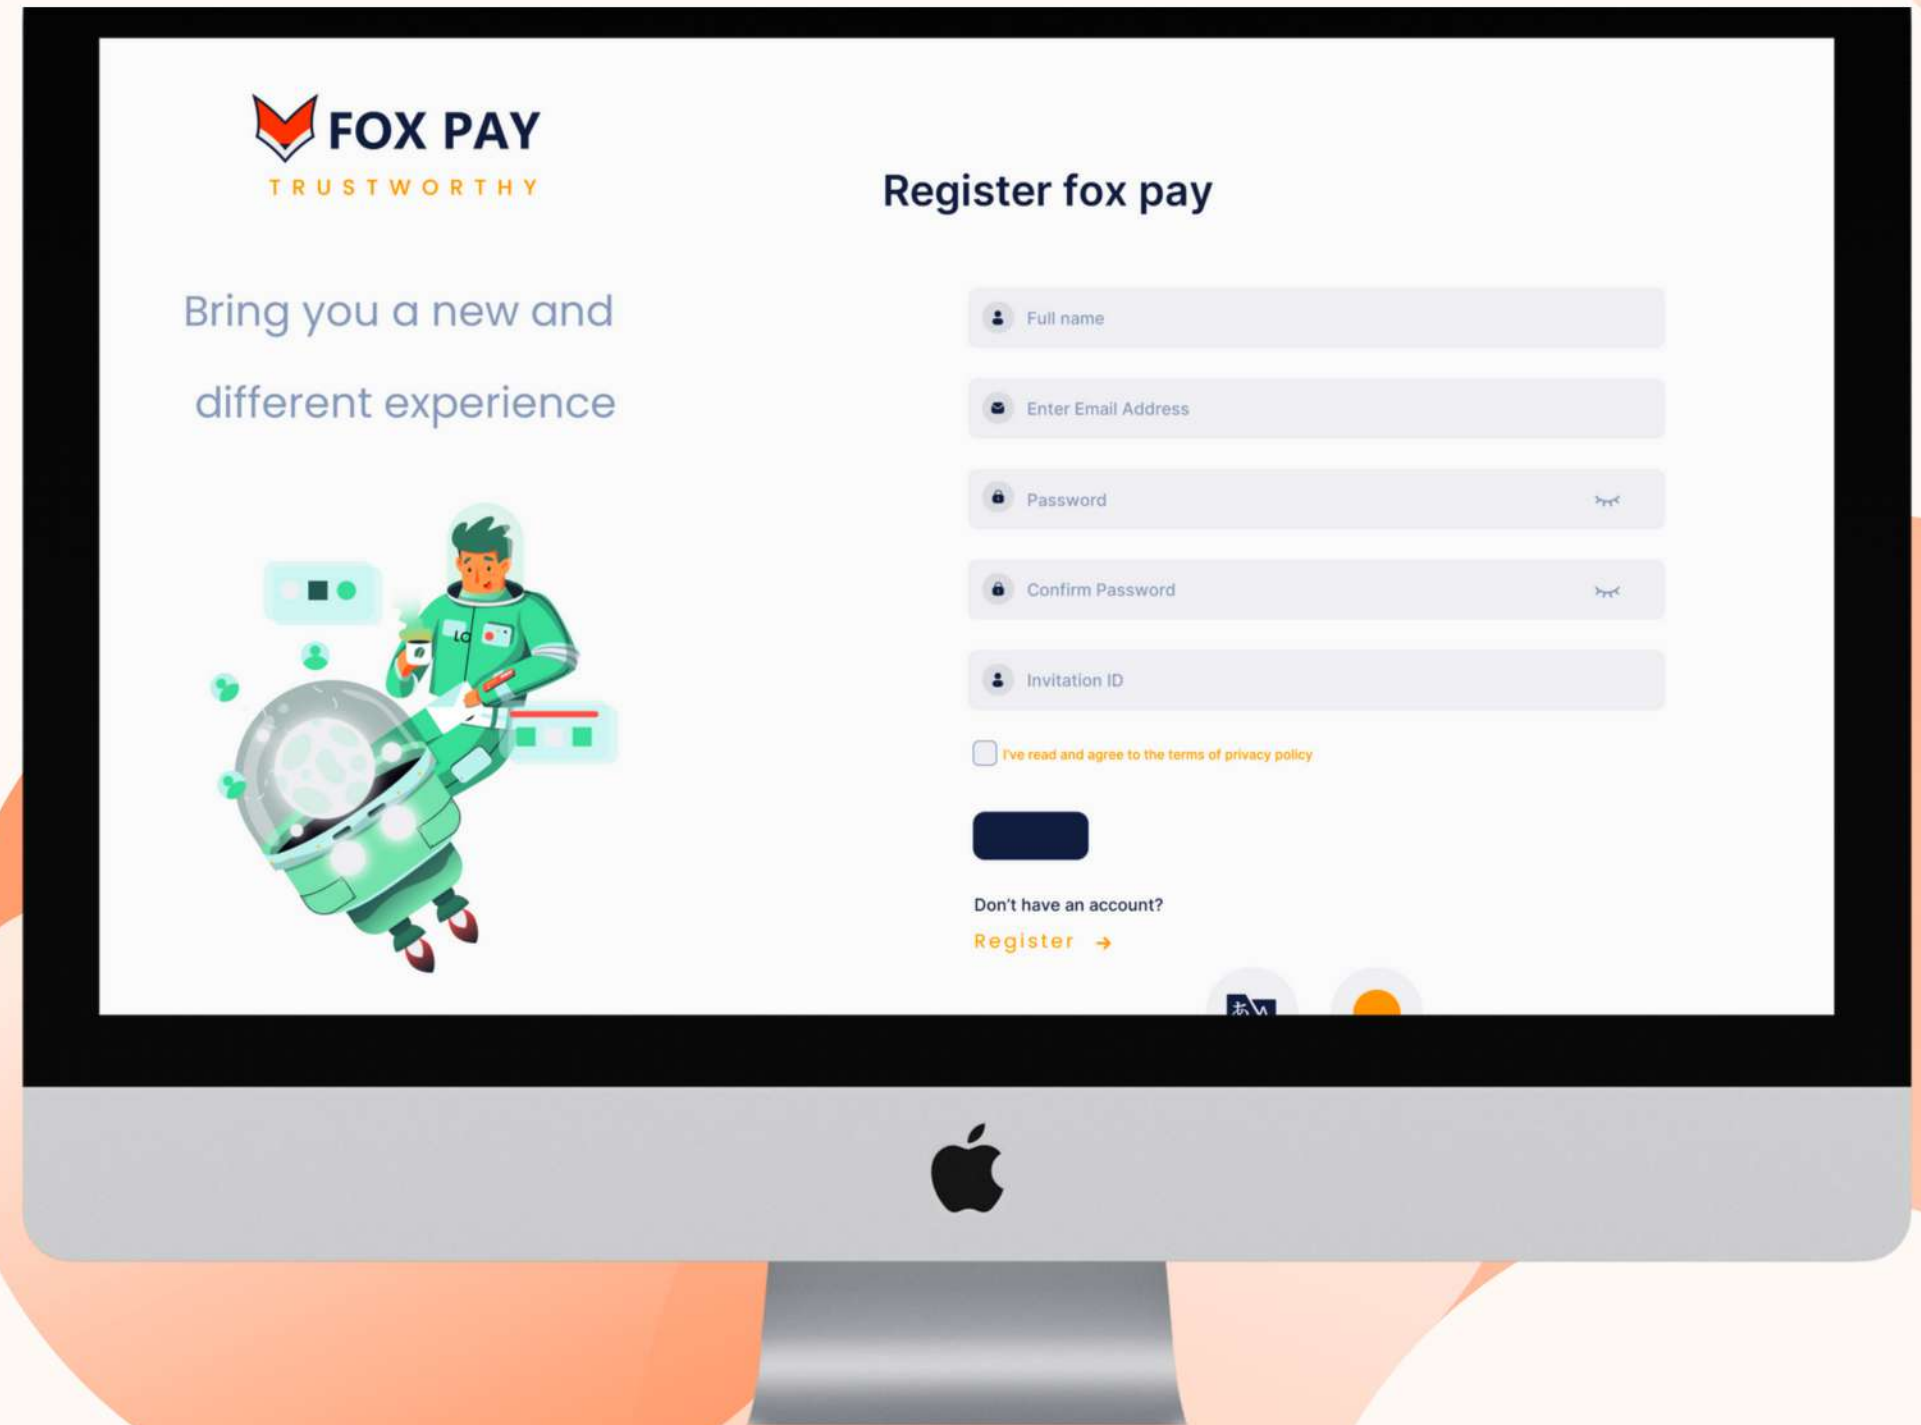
FOX PAY
TRUSTWORTHY

Bring you a new and different experience

Register fox pay

Full name

Enter Email Address

Password

Confirm Password

Invitation ID

I've read and agree to the terms of privacy policy

Don't have an account?

Register →